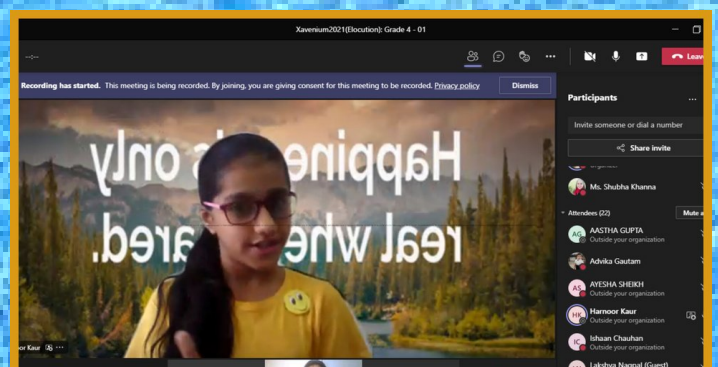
Xavenium2021(Elocution): Grade 4 - 01

--:--

Leave

Recording has started. This meeting is being recorded. By joining, you are giving consent for this meeting to be recorded. Privacy policy

Dismiss

Happine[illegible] only real whe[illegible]ared.

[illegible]oor Kaur

Participants

Invite someone or dial a number

Share invite

Ms. Shubha Khanna

Attendees (22)

Mute a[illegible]

AG AASTHA GUPTA
Outside your organization

Advika Gautam

AS AYESHA SHEIKH
Outside your organization

HK Harnoor Kaur
Outside your organization

IC Ishaan Chauhan
Outside your organization

Lakshya Nagpal (Guest)